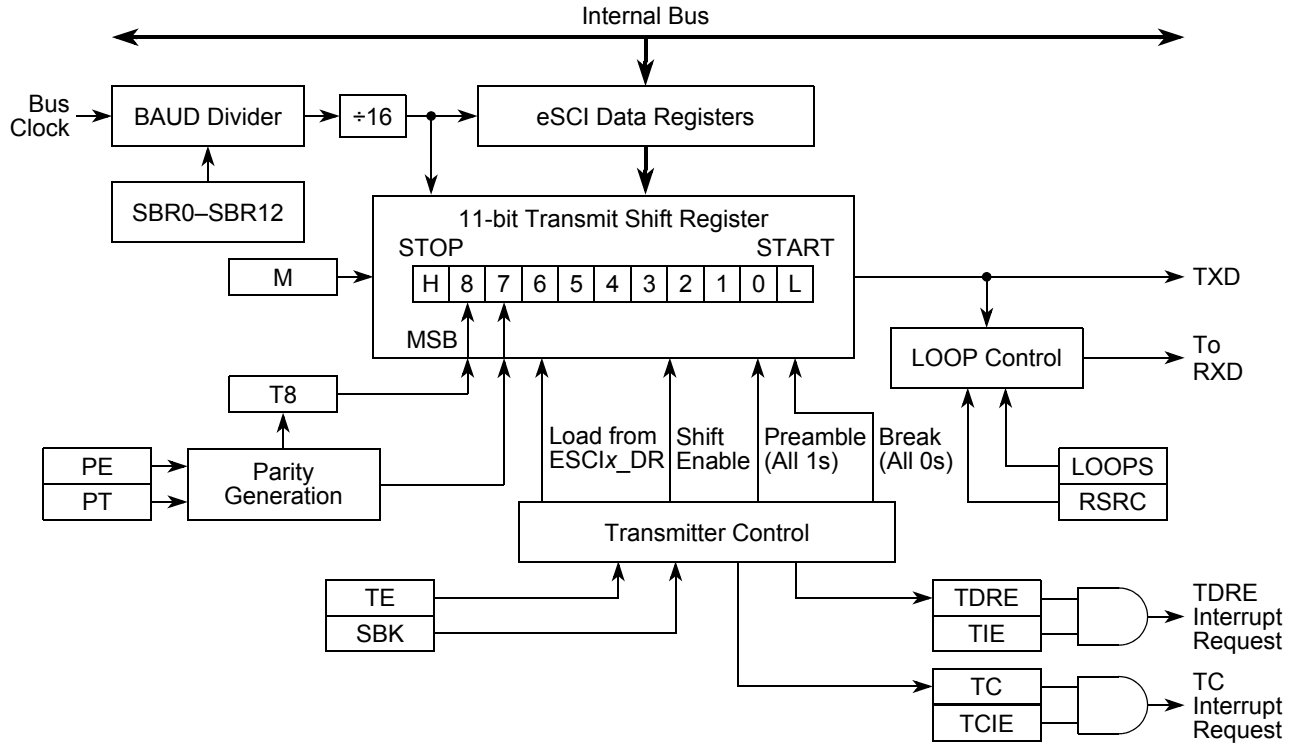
Internal Bus

Bus Clock

BAUD Divider

÷16

eSCI Data Registers

SBR0–SBR12

11-bit Transmit Shift Register

STOP

START

M

| H | 8 | 7 | 6 | 5 | 4 | 3 | 2 | 1 | 0 | L |
|---|---|---|---|---|---|---|---|---|---|---|

TXD

MSB

LOOP Control

To RXD

T8

Load from ESCIx_DR

Shift Enable

Preamble (All 1s)

Break (All 0s)

PE

PT

Parity Generation

LOOPS

RSRC

Transmitter Control

TE

SBK

TDRE

TIE

TDRE Interrupt Request

TC

TCIE

TC Interrupt Request